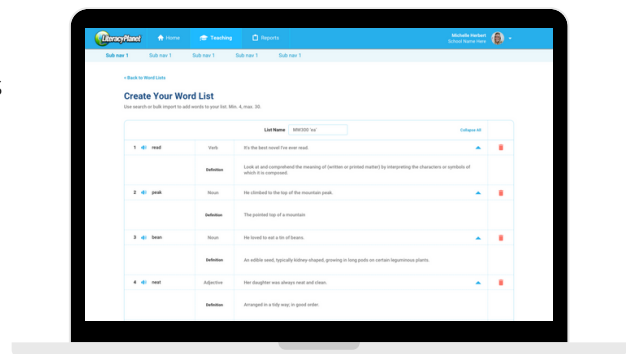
LiteracyPlanet Home Teaching Reports Michelle Herbert School Name Here

Sub nav 1 Sub nav 1 Sub nav 1 Sub nav 1 Sub nav 1 Sub nav 1

< Back to Word Lists

Create Your Word List

Use search or bulk import to add words to your list. Min. 4, max. 30.

List Name MX300 'ea' Collapse All

| | | | |
|---|---|---|---|
| 1 read | Verb | It's the best novel I've ever read. | |
| | Definition | Look at and comprehend the meaning of (written or printed matter) by interpreting the characters or symbols of which it is composed. | |
| 2 peak | Noun | He climbed to the top of the mountain peak. | |
| | Definition | The pointed top of a mountain. | |
| 3 bean | Noun | He loved to eat a tin of beans. | |
| | Definition | An edible seed, typically kidney-shaped, growing in long pods on certain leguminous plants. | |
| 4 neat | Adjective | Her daughter was always neat and clean. | |
| | Definition | Arranged in a tidy way; in good order. | |